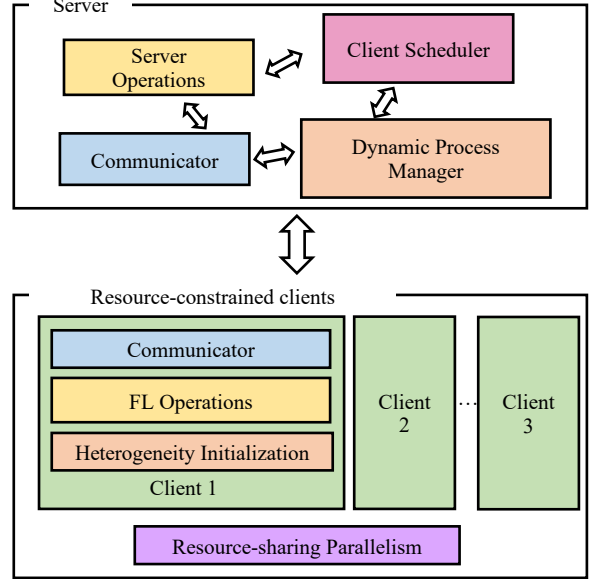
Server

Server Operations

Client Scheduler

Communicator

Dynamic Process Manager

Resource-constrained clients

Communicator

FL Operations

Heterogeneity Initialization

Client 1

Client 2

···

Client 3

Resource-sharing Parallelism